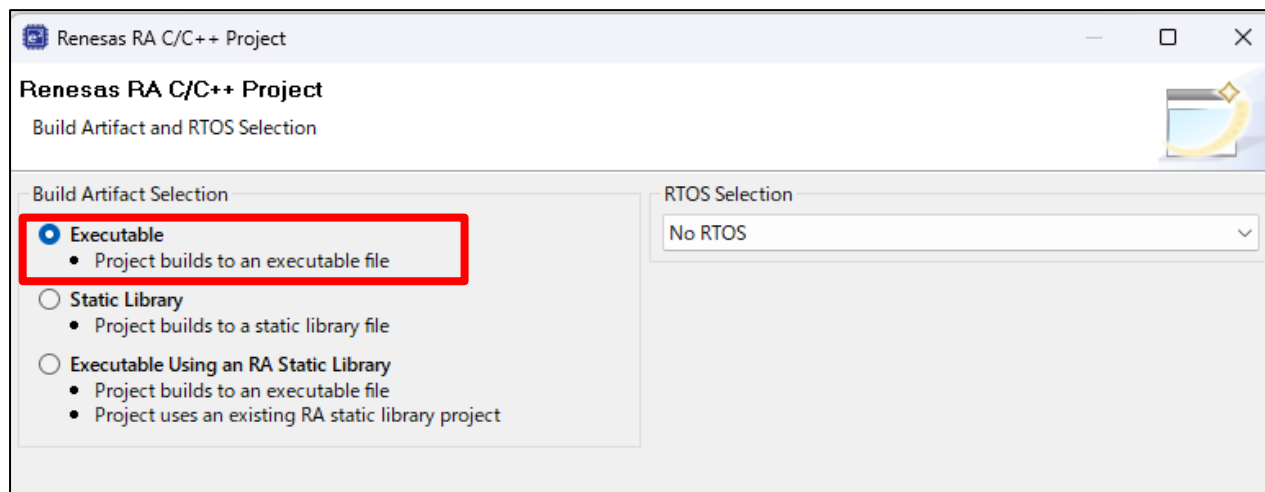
Renesas RA C/C++ Project

Renesas RA C/C++ Project
Build Artifact and RTOS Selection

Build Artifact Selection

Executable
• Project builds to an executable file

Static Library
• Project builds to a static library file

Executable Using an RA Static Library
• Project builds to an executable file
• Project uses an existing RA static library project

RTOS Selection
No RTOS